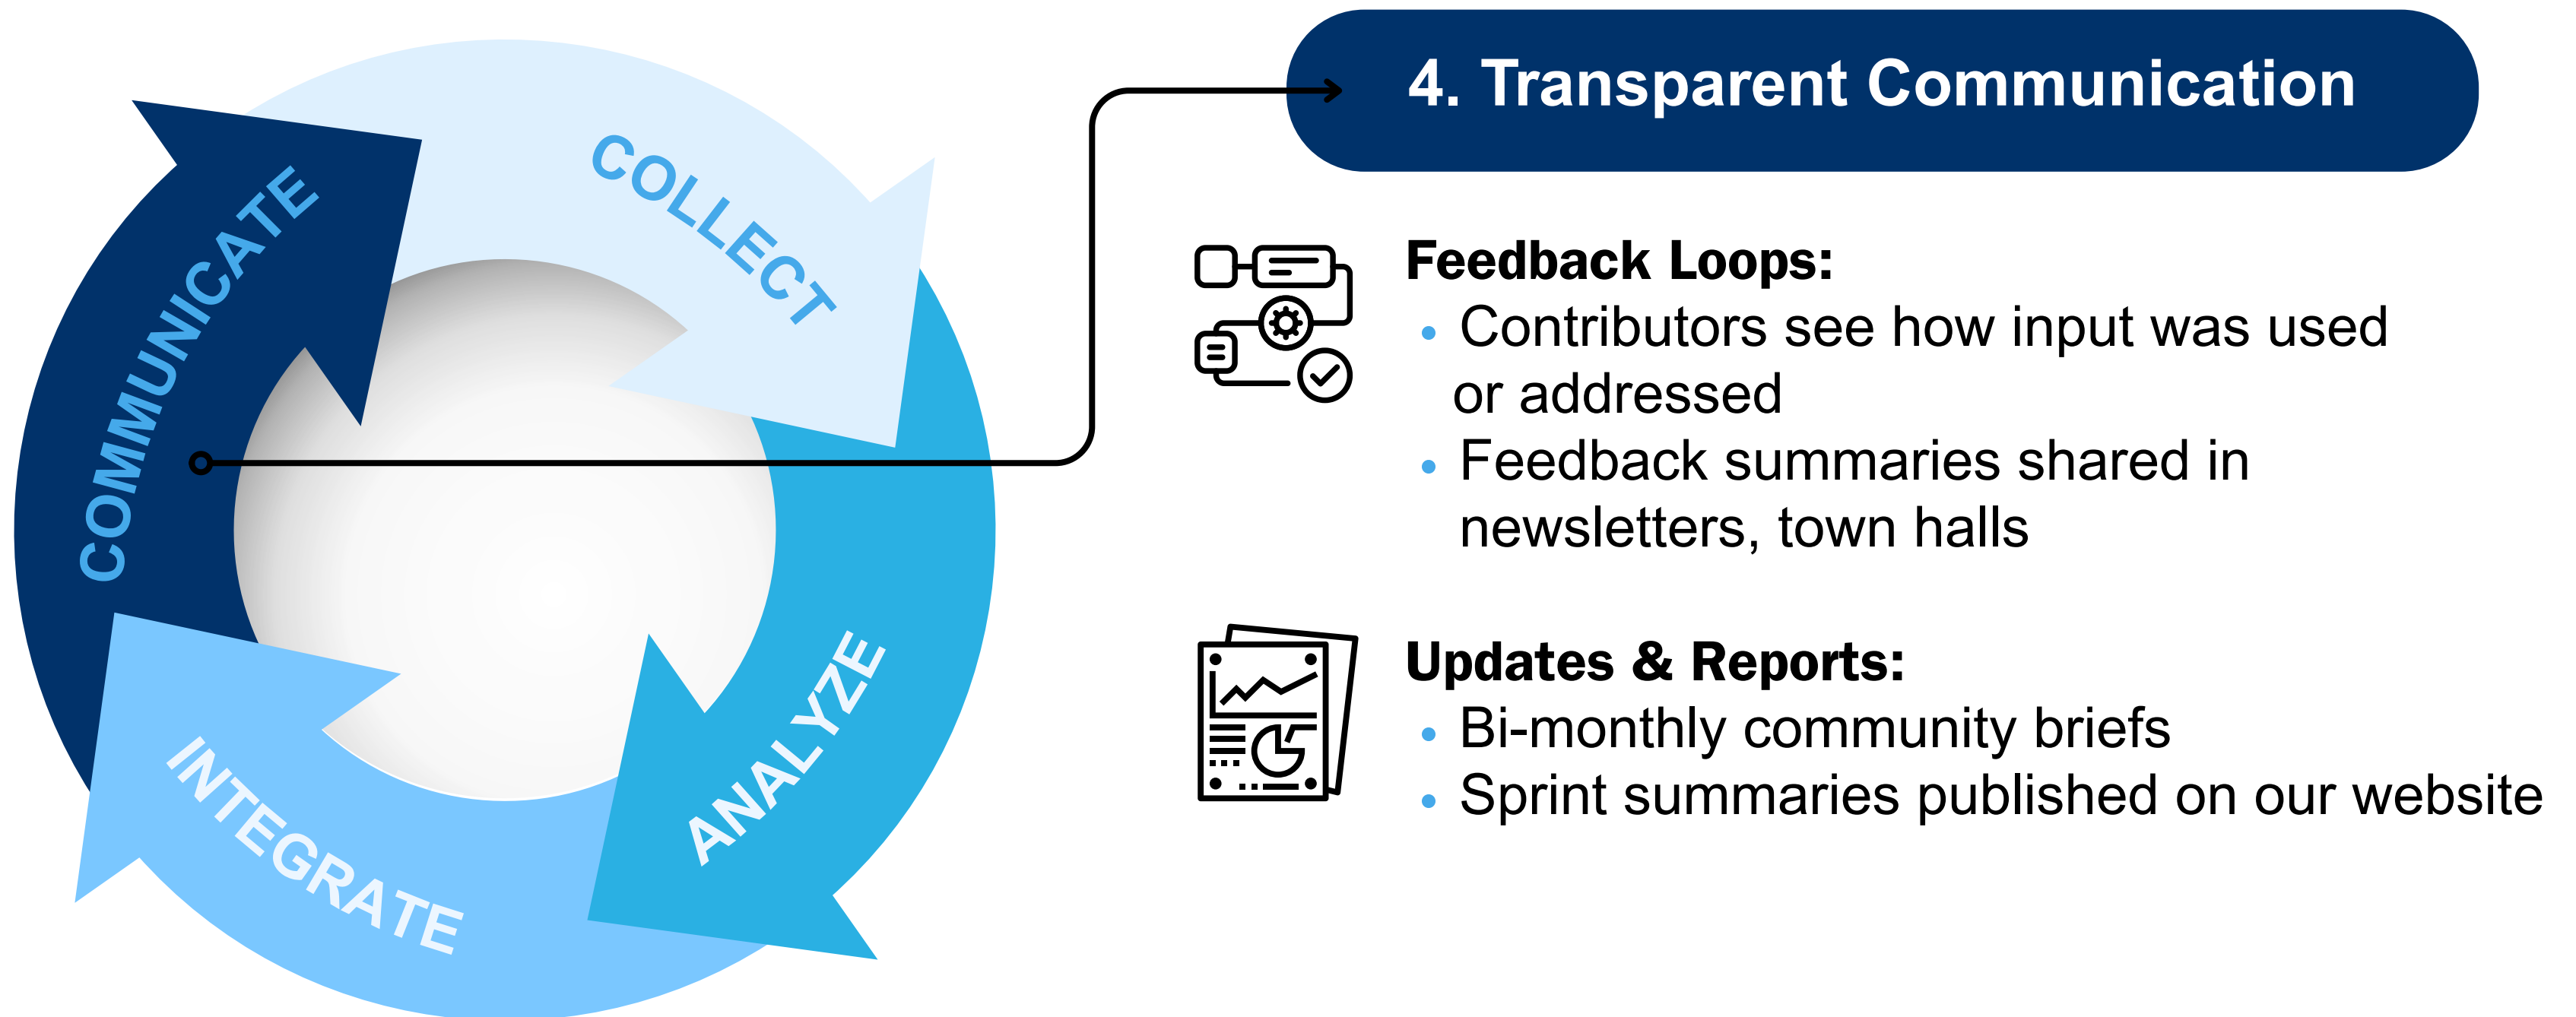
COMMUNICATE

COLLECT

ANALYZE

INTEGRATE

4. Transparent Communication

Feedback Loops:
• Contributors see how input was used or addressed
• Feedback summaries shared in newsletters, town halls

Updates & Reports:
• Bi-monthly community briefs
• Sprint summaries published on our website